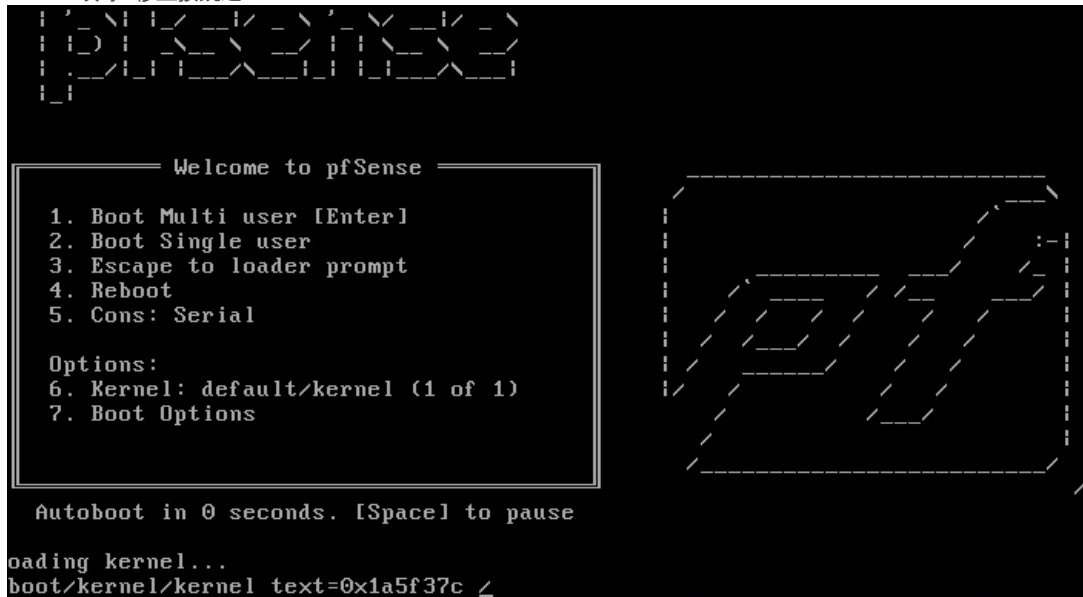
Welcome to pfSense

1. Boot Multi user [Enter]
2. Boot Single user
3. Escape to loader prompt
4. Reboot
5. Cons: Serial

Options:
6. Kernel: default/kernel (1 of 1)
7. Boot Options

Autoboot in 0 seconds. [Space] to pause

oading kernel...
boot/kernel/kernel text=0x1a5f37c /